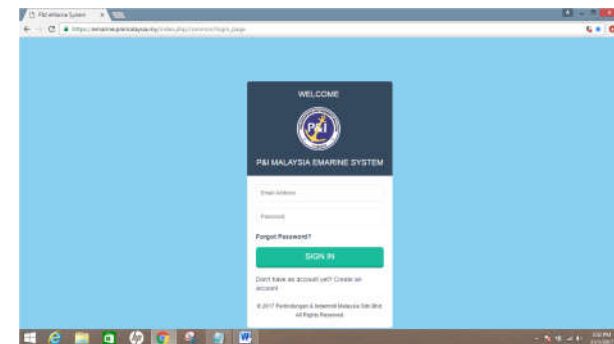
P&I eMarine System

https://emarine.pnimalaysia.my/index.php/common/login_page

WELCOME

P&I

P&I MALAYSIA EMARINE SYSTEM

Email Address

Password

Forgot Password?

SIGN IN

Don't have an account yet? Create an account

© 2017 Perlindungan & Indemniti Malaysia Sdn Bhd
All Rights Reserved